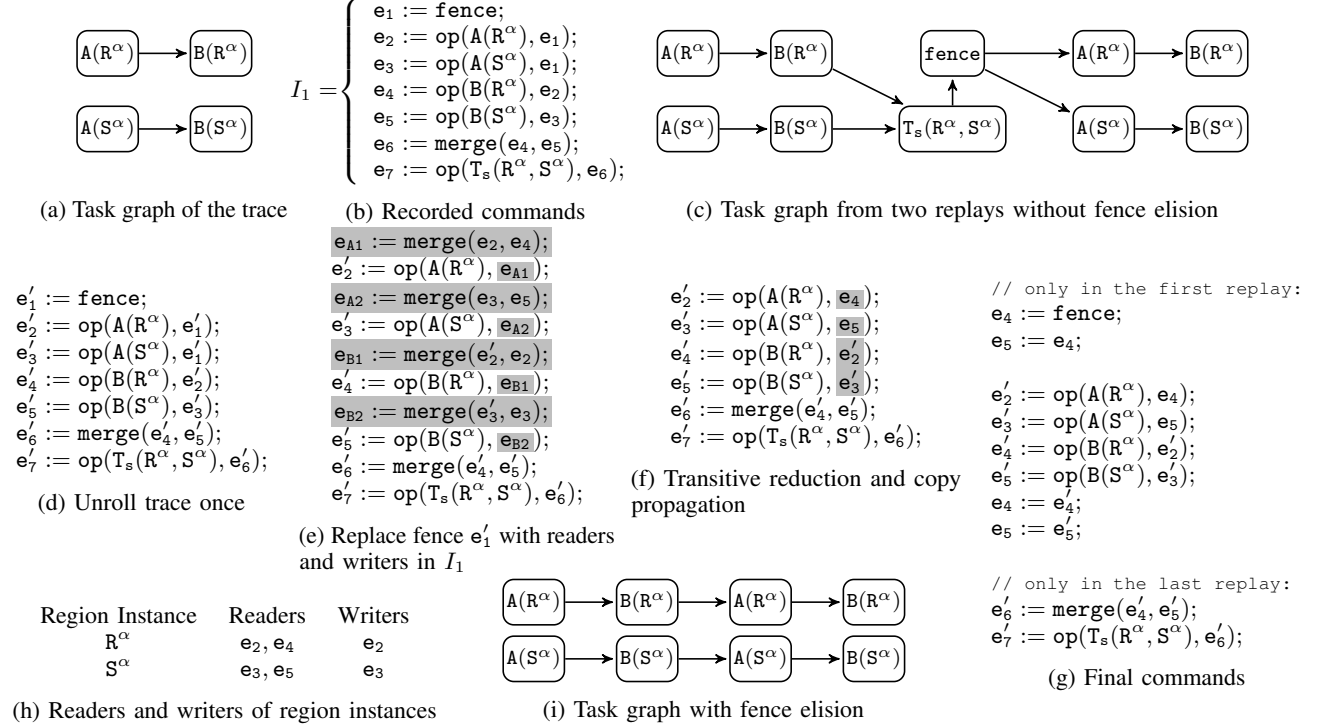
$\mathtt{A(R^\alpha)}$ $\mathtt{B(R^\alpha)}$

$\mathtt{A(S^\alpha)}$ $\mathtt{B(S^\alpha)}$

(a) Task graph of the trace

$I_1 = \begin{cases} \mathtt{e_1 := fence;} \\ \mathtt{e_2 := op(A(R^\alpha), e_1);} \\ \mathtt{e_3 := op(A(S^\alpha), e_1);} \\ \mathtt{e_4 := op(B(R^\alpha), e_2);} \\ \mathtt{e_5 := op(B(S^\alpha), e_3);} \\ \mathtt{e_6 := merge(e_4, e_5);} \\ \mathtt{e_7 := op(T_s(R^\alpha, S^\alpha), e_6);} \end{cases}$

(b) Recorded commands

$\mathtt{A(R^\alpha)}$ $\mathtt{B(R^\alpha)}$ fence $\mathtt{A(R^\alpha)}$ $\mathtt{B(R^\alpha)}$

$\mathtt{A(S^\alpha)}$ $\mathtt{B(S^\alpha)}$ $\mathtt{T_s(R^\alpha, S^\alpha)}$ $\mathtt{A(S^\alpha)}$ $\mathtt{B(S^\alpha)}$

(c) Task graph from two replays without fence elision

$\mathtt{e'_1 := fence;}$
$\mathtt{e'_2 := op(A(R^\alpha), e'_1);}$
$\mathtt{e'_3 := op(A(S^\alpha), e'_1);}$
$\mathtt{e'_4 := op(B(R^\alpha), e'_2);}$
$\mathtt{e'_5 := op(B(S^\alpha), e'_3);}$
$\mathtt{e'_6 := merge(e'_4, e'_5);}$
$\mathtt{e'_7 := op(T_s(R^\alpha, S^\alpha), e'_6);}$

(d) Unroll trace once

$\mathtt{e_{A1} := merge(e_2, e_4);}$
$\mathtt{e'_2 := op(A(R^\alpha), e_{A1});}$
$\mathtt{e_{A2} := merge(e_3, e_5);}$
$\mathtt{e'_3 := op(A(S^\alpha), e_{A2});}$
$\mathtt{e_{B1} := merge(e'_2, e_2);}$
$\mathtt{e'_4 := op(B(R^\alpha), e_{B1});}$
$\mathtt{e_{B2} := merge(e'_3, e_3);}$
$\mathtt{e'_5 := op(B(S^\alpha), e_{B2});}$
$\mathtt{e'_6 := merge(e'_4, e'_5);}$
$\mathtt{e'_7 := op(T_s(R^\alpha, S^\alpha), e'_6);}$

(e) Replace fence $\mathtt{e'_1}$ with readers and writers in $I_1$

$\mathtt{e'_2 := op(A(R^\alpha), e_4);}$
$\mathtt{e'_3 := op(A(S^\alpha), e_5);}$
$\mathtt{e'_4 := op(B(R^\alpha), e'_2);}$
$\mathtt{e'_5 := op(B(S^\alpha), e'_3);}$
$\mathtt{e'_6 := merge(e'_4, e'_5);}$
$\mathtt{e'_7 := op(T_s(R^\alpha, S^\alpha), e'_6);}$

(f) Transitive reduction and copy propagation

// only in the first replay:
$\mathtt{e_4 := fence;}$
$\mathtt{e_5 := e_4;}$

$\mathtt{e'_2 := op(A(R^\alpha), e_4);}$
$\mathtt{e'_3 := op(A(S^\alpha), e_5);}$
$\mathtt{e'_4 := op(B(R^\alpha), e'_2);}$
$\mathtt{e'_5 := op(B(S^\alpha), e'_3);}$
$\mathtt{e_4 := e'_4;}$
$\mathtt{e_5 := e'_5;}$

// only in the last replay:
$\mathtt{e'_6 := merge(e'_4, e'_5);}$
$\mathtt{e'_7 := op(T_s(R^\alpha, S^\alpha), e'_6);}$

(g) Final commands

| Region Instance | Readers | Writers |
|---|---|---|
| $\mathtt{R^\alpha}$ | $\mathtt{e_2, e_4}$ | $\mathtt{e_2}$ |
| $\mathtt{S^\alpha}$ | $\mathtt{e_3, e_5}$ | $\mathtt{e_3}$ |

(h) Readers and writers of region instances

$\mathtt{A(R^\alpha)}$ $\mathtt{B(R^\alpha)}$ $\mathtt{A(R^\alpha)}$ $\mathtt{B(R^\alpha)}$

$\mathtt{A(S^\alpha)}$ $\mathtt{B(S^\alpha)}$ $\mathtt{A(S^\alpha)}$ $\mathtt{B(S^\alpha)}$

(i) Task graph with fence elision